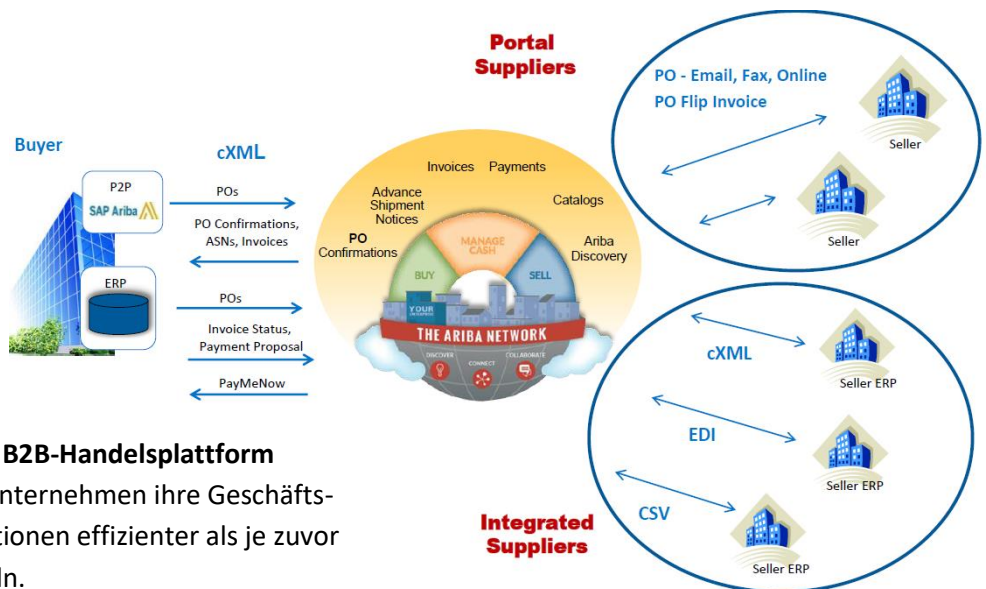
Portal Suppliers

PO - Email, Fax, Online
PO Flip Invoice

Seller

Seller

Buyer

cXML

P2P
SAP Ariba

POs

PO Confirmations, ASNs, Invoices

ERP

POs

Invoice Status, Payment Proposal

PayMeNow

Invoices Payments
Advance Shipment Notices
Catalogs
PO Confirmations
Ariba Discovery
BUY
MANAGE CASH
SELL
YOUR
THE ARIBA NETWORK
DISCOVER CONNECT COLLABORATE

cXML

Seller ERP

EDI

Seller ERP

CSV

Seller ERP

Integrated Suppliers

B2B-Handelsplattform
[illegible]nternehmen ihre Geschäfts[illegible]tionen effizienter als je zuvor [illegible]ln.